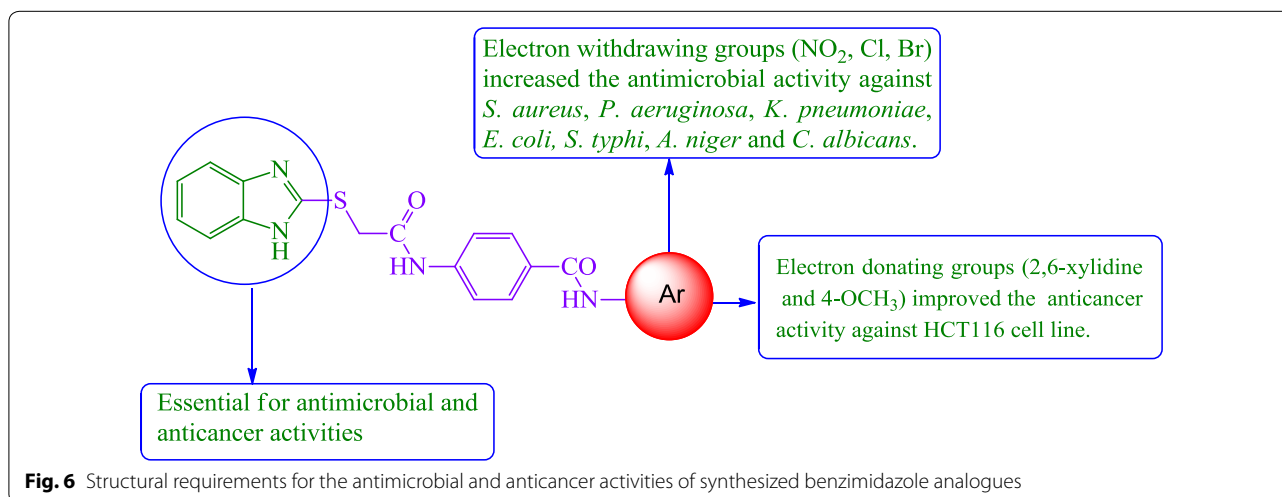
Electron withdrawing groups ($NO_2$, Cl, Br) increased the antimicrobial activity against S. aureus, P. aeruginosa, K. pneumoniae, E. coli, S. typhi, A. niger and C. albicans.

N
N
H
S
O
HN
CO
HN
Ar

Electron donating groups (2,6-xylidine and 4-$OCH_3$) improved the anticancer activity against HCT116 cell line.

Essential for antimicrobial and anticancer activities

**Fig. 6** Structural requirements for the antimicrobial and anticancer activities of synthesized benzimidazole analogues